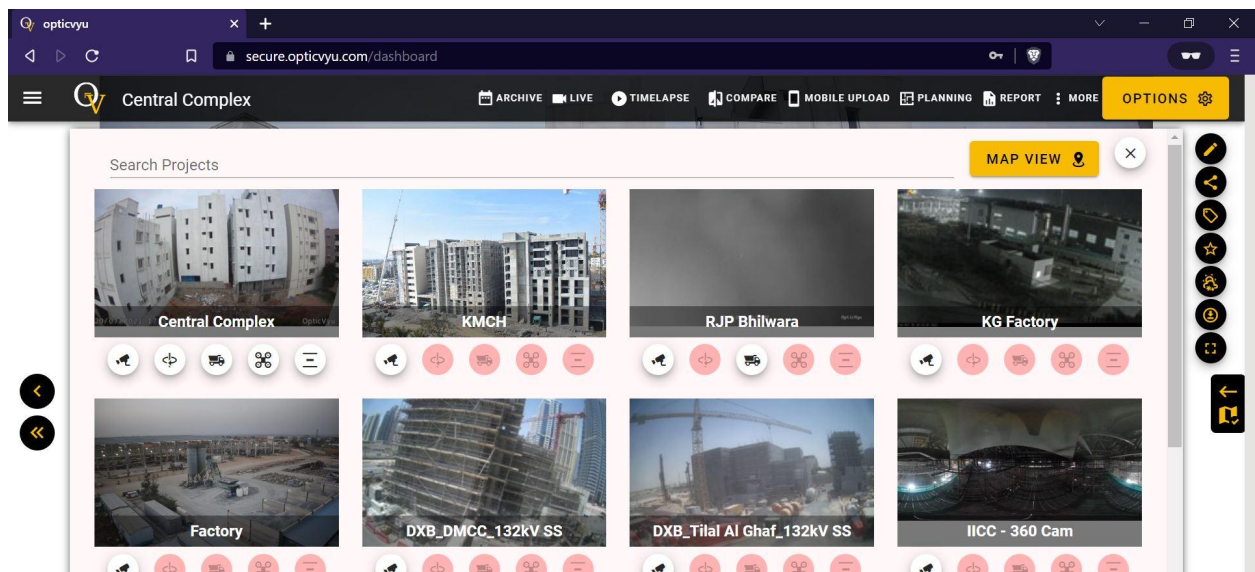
opticvyu

secure.opticvyu.com/dashboard

Central Complex

ARCHIVE LIVE TIMELAPSE COMPARE MOBILE UPLOAD PLANNING REPORT MORE OPTIONS

Search Projects

MAP VIEW

Central Complex

KMCH

RJP Bhilwara

KG Factory

Factory

DXB_DMCC_132kV SS

DXB_Tilal Al Ghaf_132kV SS

IICC - 360 Cam